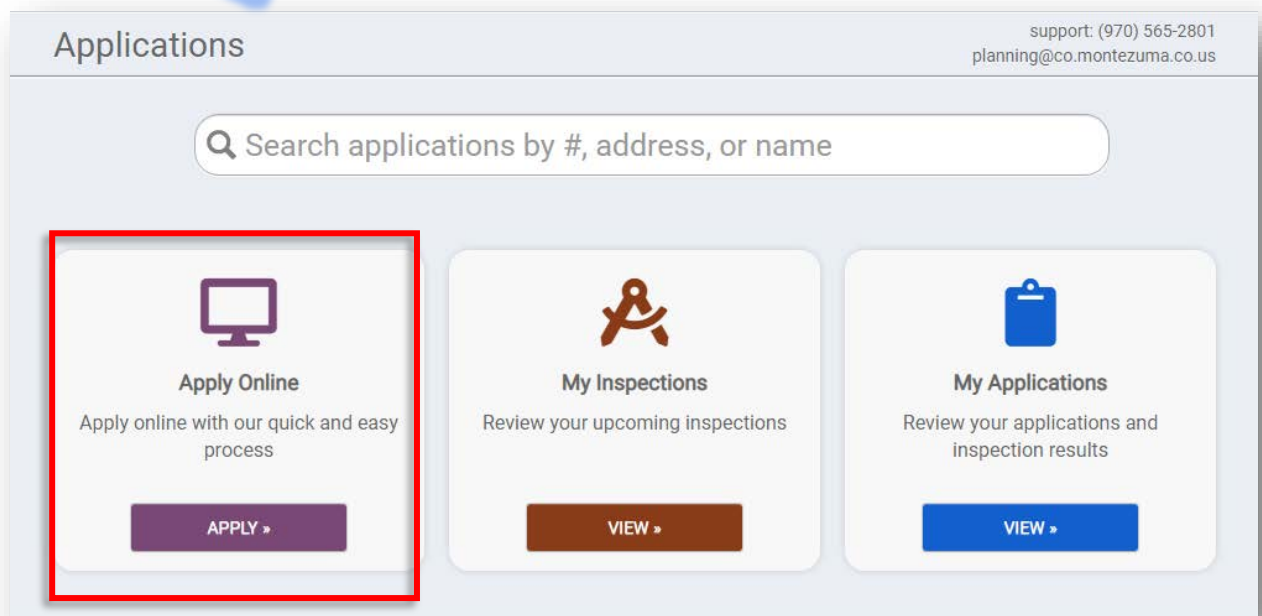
Applications

support: (970) 565-2801
planning@co.montezuma.co.us

Search applications by #, address, or name

Apply Online
Apply online with our quick and easy process
APPLY »

My Inspections
Review your upcoming inspections
VIEW »

My Applications
Review your applications and inspection results
VIEW »